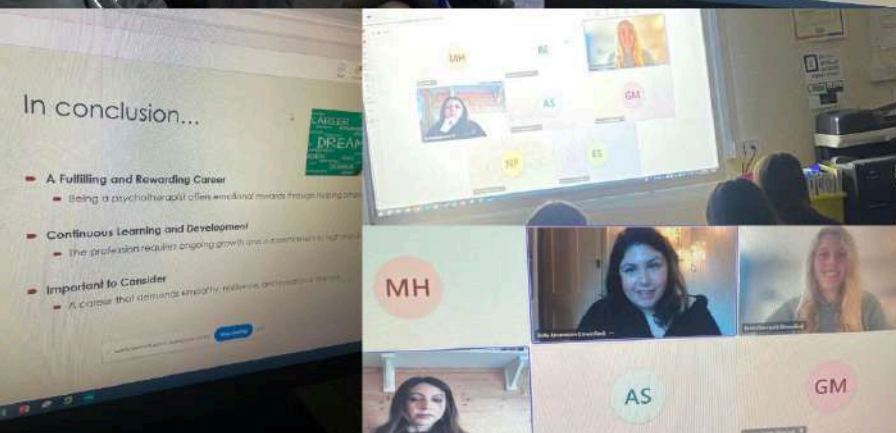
In conclusion...

CAREER
DREAM

A Fulfilling and Rewarding Career

Being a psychotherapist offers emotional rewards through helping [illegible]

Continuous Learning and Development

The profession requires ongoing growth and a commitment to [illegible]

Important to Consider

A career that demands empathy, resilience, and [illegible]

MH
RE
AS
GM
NP
ES

MH
AS
GM